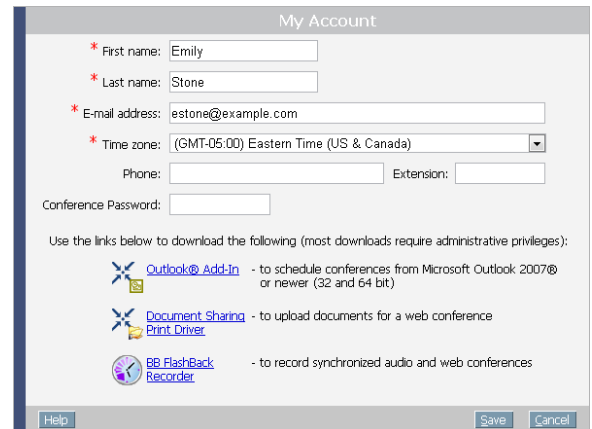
My Account

* First name: Emily

* Last name: Stone

* E-mail address: estone@example.com

* Time zone: (GMT-05:00) Eastern Time (US & Canada)

Phone: Extension:

Conference Password:

Use the links below to download the following (most downloads require administrative privileges):

Outlook® Add-In - to schedule conferences from Microsoft Outlook 2007® or newer (32 and 64 bit)

Document Sharing Print Driver - to upload documents for a web conference

BB FlashBack Recorder - to record synchronized audio and web conferences

Help

Save Cancel